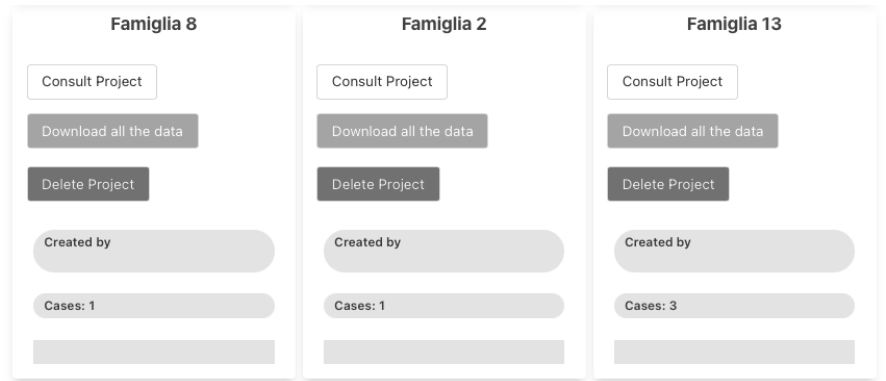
Famiglia 8

Consult Project

Download all the data

Delete Project

Created by

Cases: 1

Famiglia 2

Consult Project

Download all the data

Delete Project

Created by

Cases: 1

Famiglia 13

Consult Project

Download all the data

Delete Project

Created by

Cases: 3